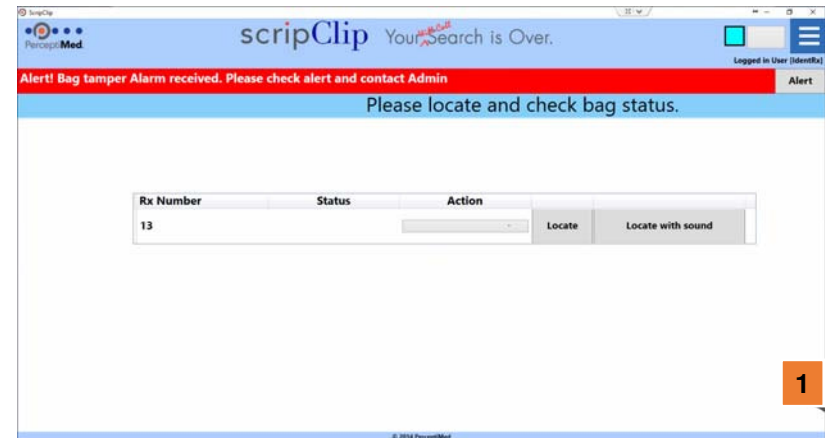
ScripClip

PerceptiMed

scripClip Your Will Call Search is Over.

Logged in User [IdentRx]

Alert! Bag tamper Alarm received. Please check alert and contact Admin

Alert

Please locate and check bag status.

| Rx Number | Status | Action | | |
|---|---|---|---|---|
| 13 | | | Locate | Locate with sound |

1

© 2014 PerceptiMed